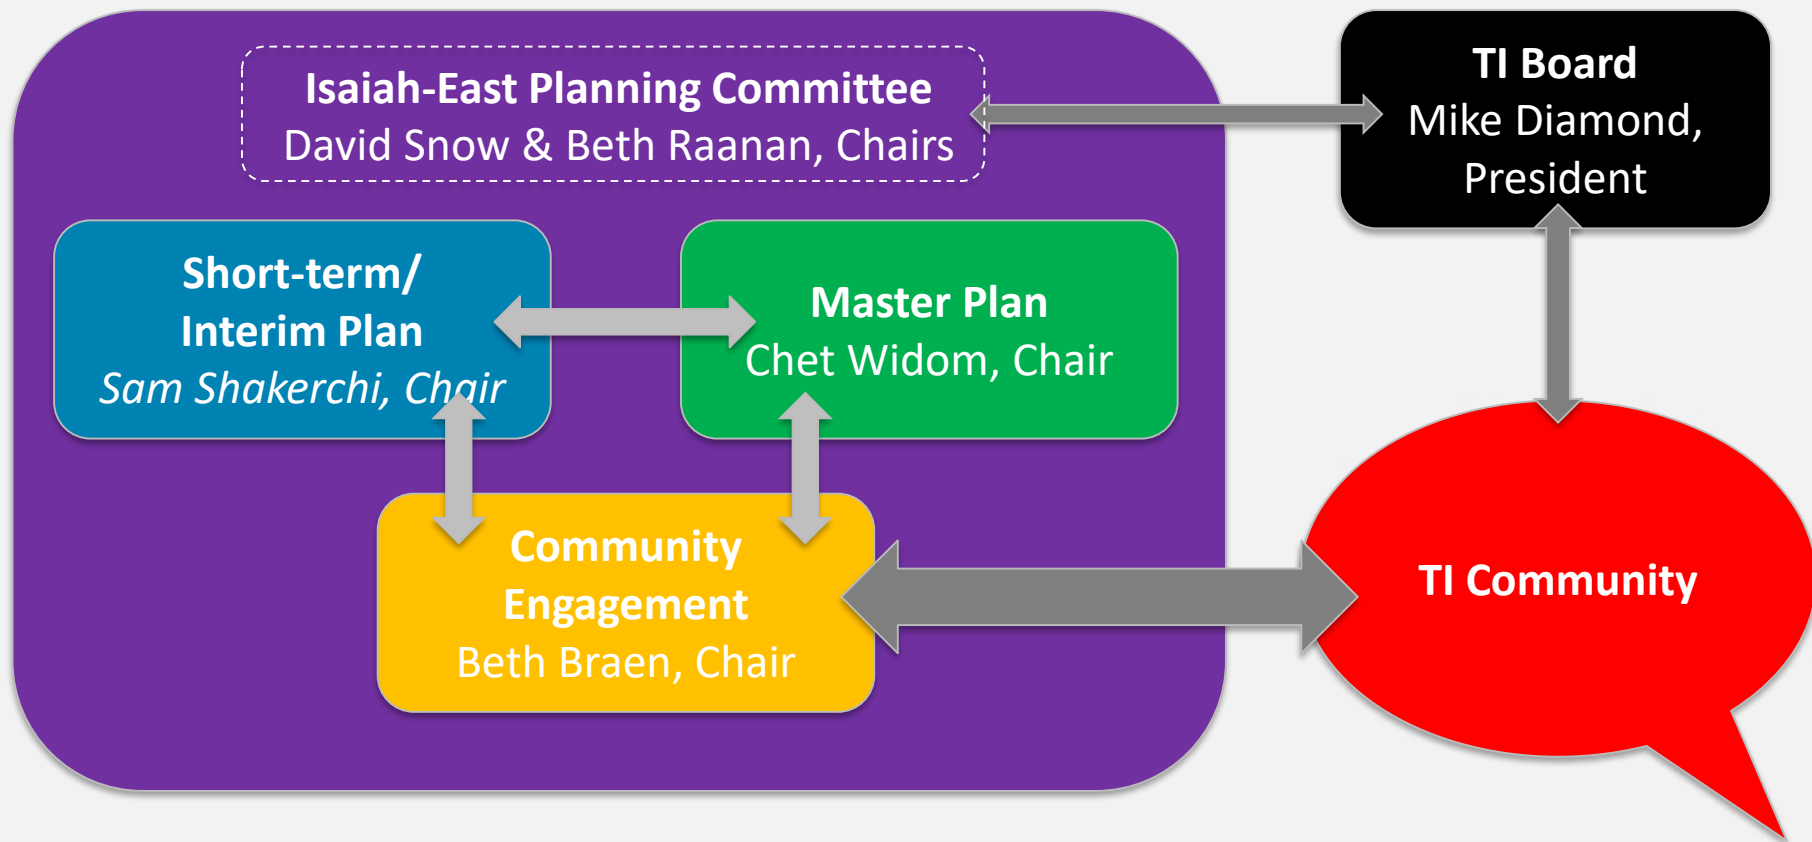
Isaiah-East Planning Committee
David Snow & Beth Raanan, Chairs

TI Board
Mike Diamond, President

Short-term/ Interim Plan
Sam Shakerchi, Chair

Master Plan
Chet Widom, Chair

Community Engagement
Beth Braen, Chair

TI Community